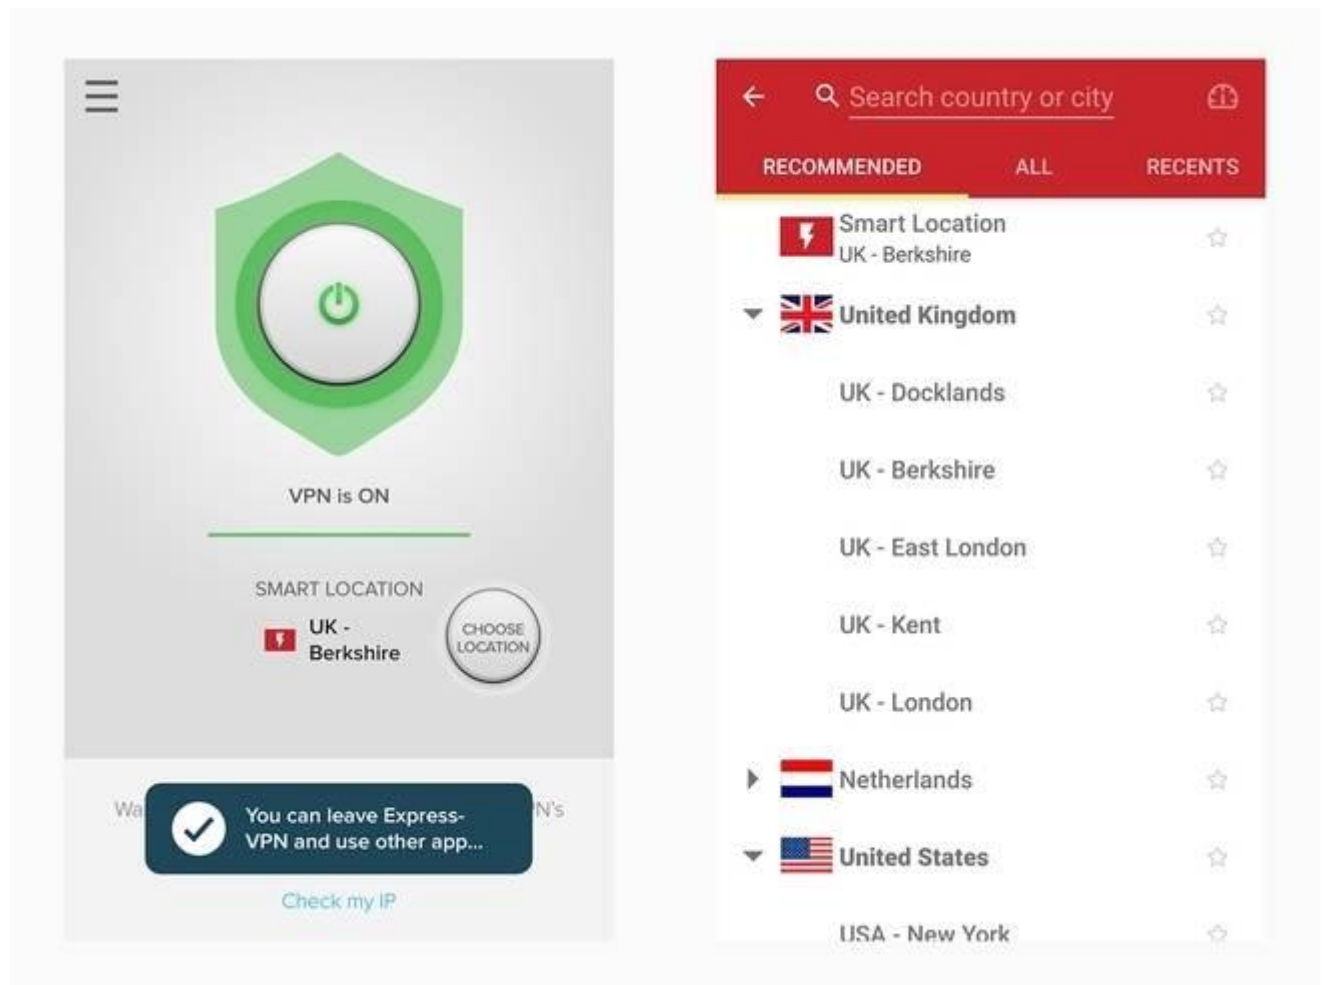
VPN is ON

SMART LOCATION

UK - Berkshire

CHOOSE LOCATION

Wa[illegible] N's

You can leave Express-VPN and use other app...

Check my IP

Search country or city

RECOMMENDED

ALL

RECENTS

Smart Location
UK - Berkshire

United Kingdom

UK - Docklands

UK - Berkshire

UK - East London

UK - Kent

UK - London

Netherlands

United States

USA - New York